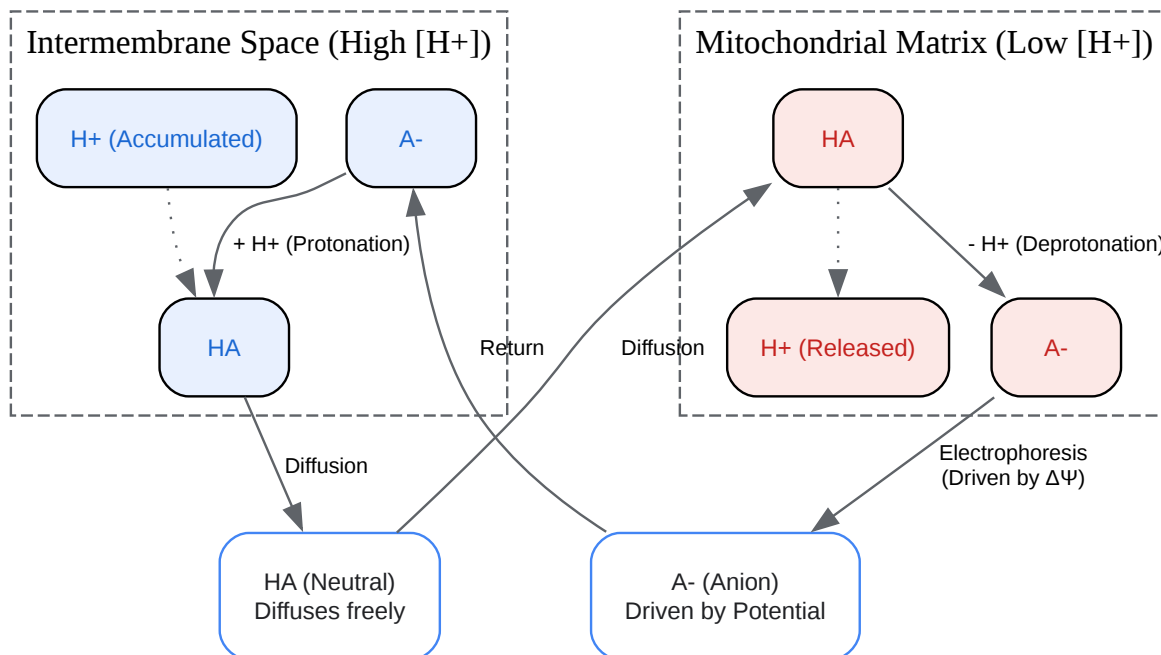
Intermembrane Space (High [H+])

H+ (Accumulated)

A-

+ H+ (Protonation)

HA

Mitochondrial Matrix (Low [H+])

HA

- H+ (Deprotonation)

H+ (Released)

A-

Return

Diffusion

Diffusion

Electrophoresis (Driven by ΔΨ)

HA (Neutral) Diffuses freely

A- (Anion) Driven by Potential